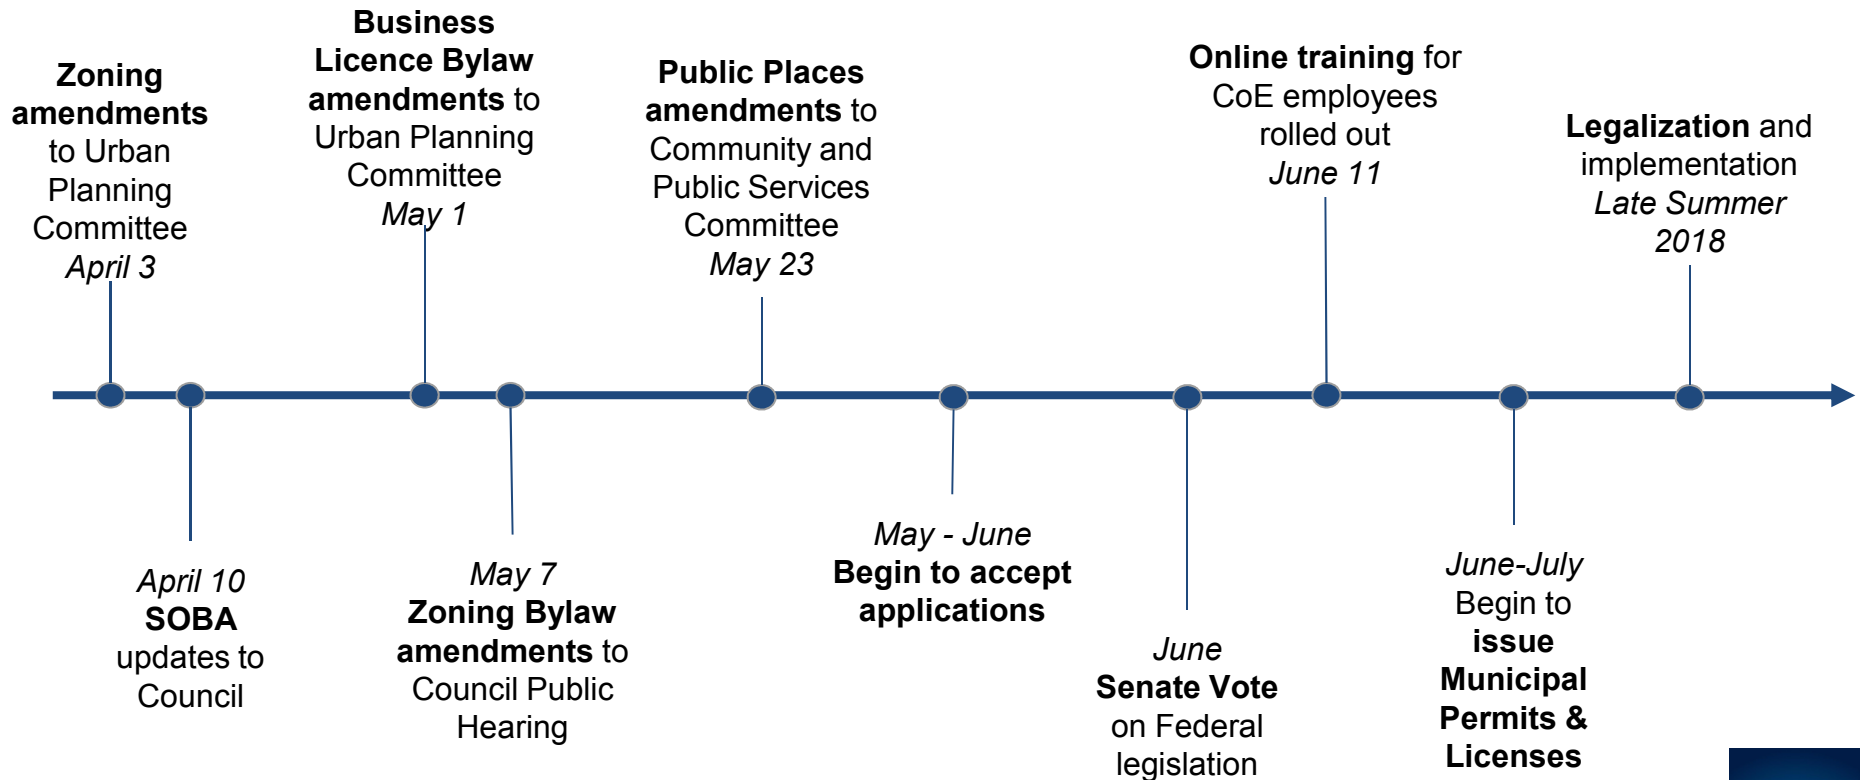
Zoning amendments to Urban Planning Committee
April 3

April 10
SOBA updates to Council

Business Licence Bylaw amendments to Urban Planning Committee
May 1

May 7
Zoning Bylaw amendments to Council Public Hearing

Public Places amendments to Community and Public Services Committee
May 23

May - June
Begin to accept applications

June
Senate Vote on Federal legislation

Online training for CoE employees rolled out
June 11

June-July
Begin to issue Municipal Permits & Licenses

Legalization and implementation
Late Summer 2018